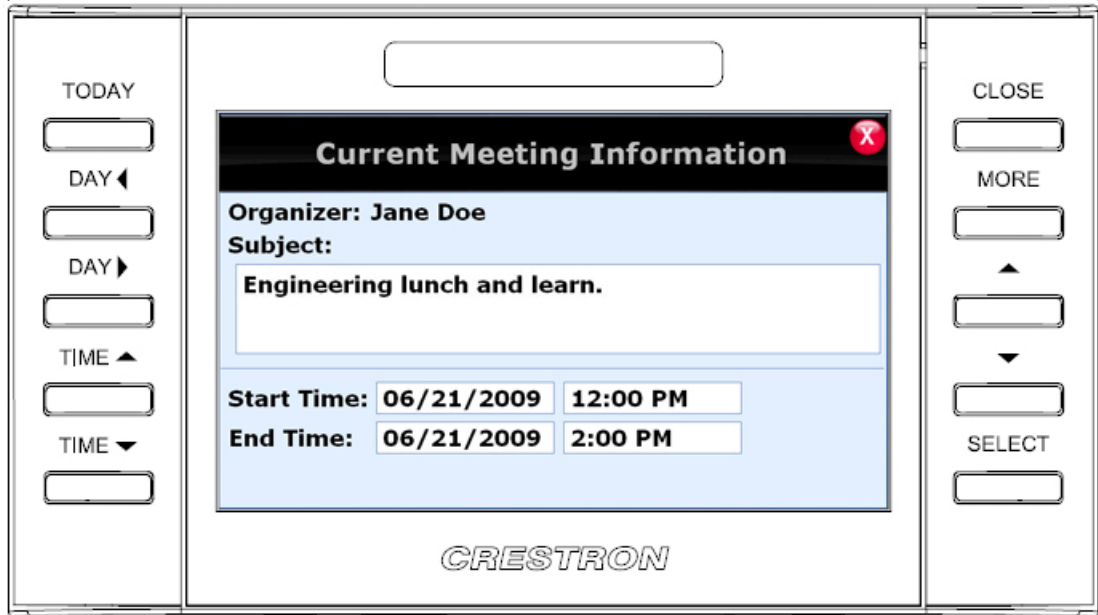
TODAY

DAY ◀

DAY ▶

TIME ▲

TIME ▼

Current Meeting Information

X

Organizer: Jane Doe

Subject:

Engineering lunch and learn.

Start Time: 06/21/2009 12:00 PM

End Time: 06/21/2009 2:00 PM

CRESTRON

CLOSE

MORE

▲

▼

SELECT